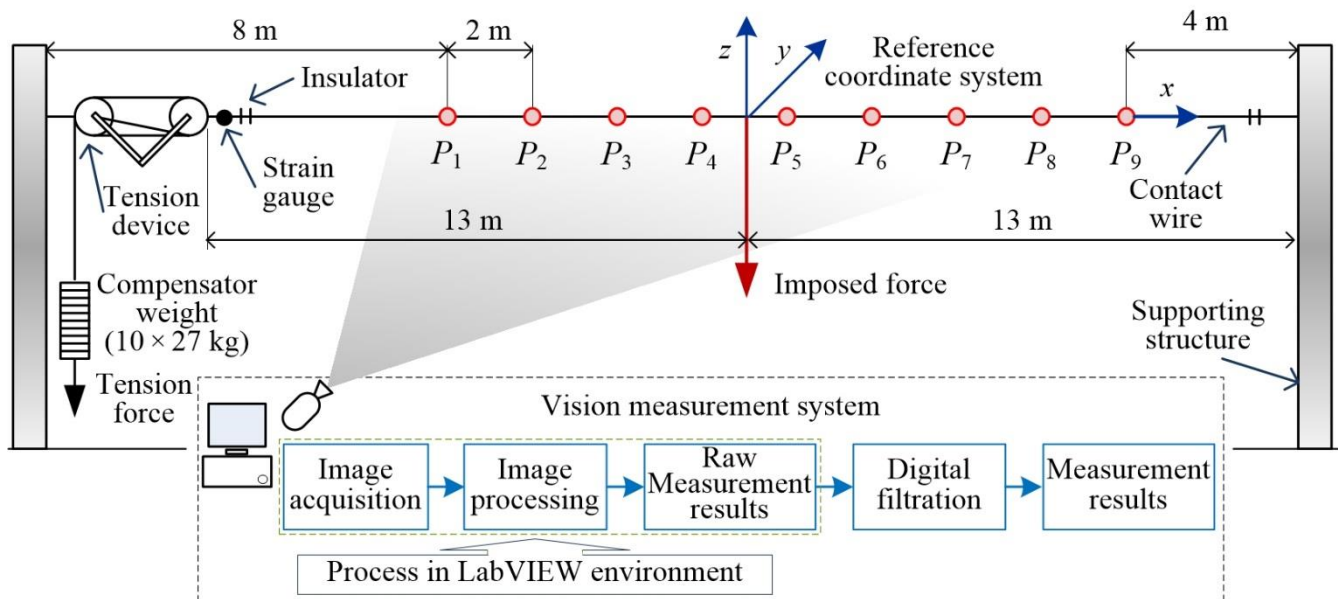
8 m

2 m

Insulator

$z$

$y$

Reference coordinate system

4 m

$x$

$P_1$ $P_2$ $P_3$ $P_4$ $P_5$ $P_6$ $P_7$ $P_8$ $P_9$

Strain gauge

Tension device

Contact wire

13 m

13 m

Imposed force

Compensator weight (10 × 27 kg)

Tension force

Supporting structure

Vision measurement system

Image acquisition

Image processing

Raw Measurement results

Digital filtration

Measurement results

Process in LabVIEW environment